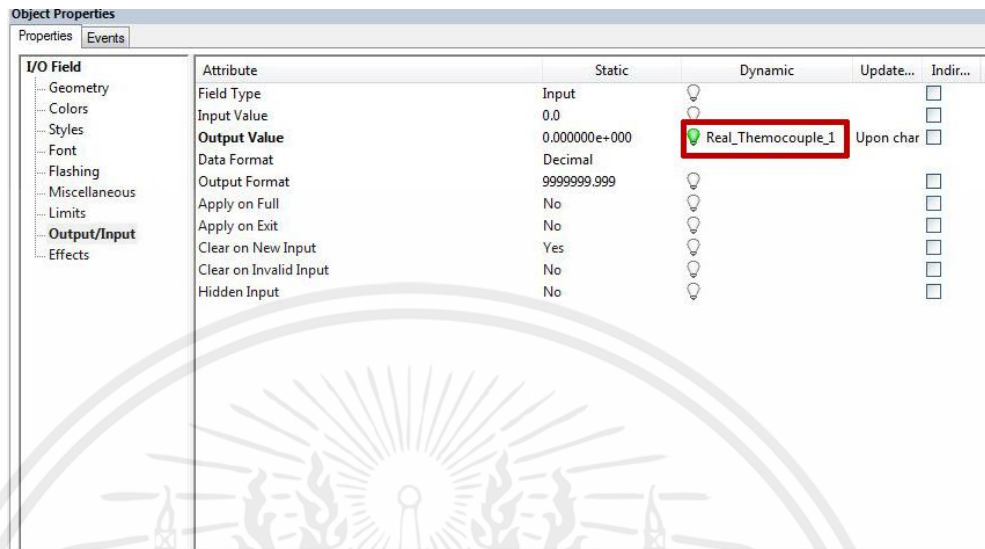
Object Properties

Properties | Events

I/O Field
Geometry
Colors
Styles
Font
Flashing
Miscellaneous
Limits
Output/Input
Effects

| Attribute | Static | Dynamic | Update... | Indir... |
|---|---|---|---|---|
| Field Type | Input | | | |
| Input Value | 0.0 | | | |
| Output Value | 0.000000e+000 | Real_Themocouple_1 | Upon char | |
| Data Format | Decimal | | | |
| Output Format | 9999999.999 | | | |
| Apply on Full | No | | | |
| Apply on Exit | No | | | |
| Clear on New Input | Yes | | | |
| Clear on Invalid Input | No | | | |
| Hidden Input | No | | | |